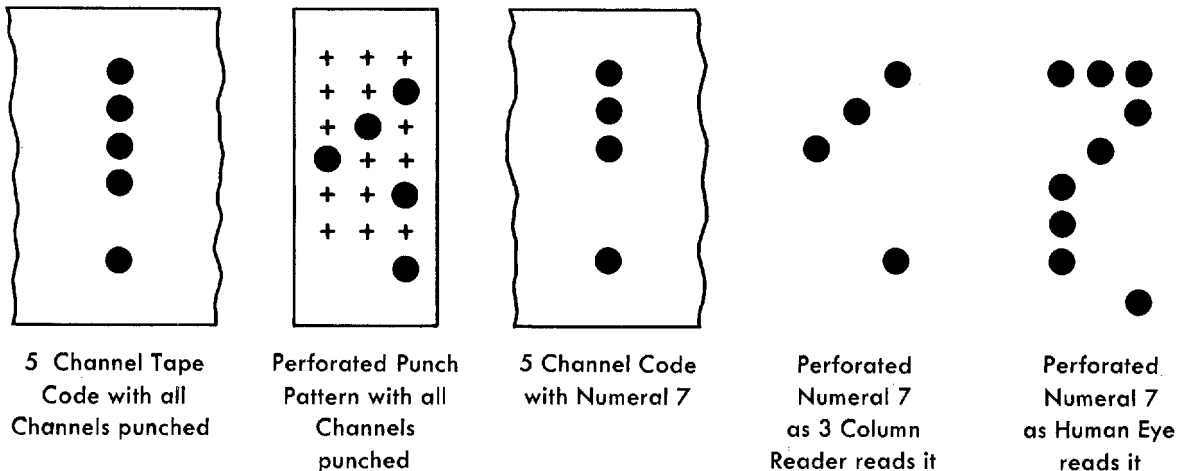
5 Channel Tape Code with all Channels punched

Perforated Punch Pattern with all Channels punched

5 Channel Code with Numeral 7

Perforated Numeral 7 as 3 Column Reader reads it

Perforated Numeral 7 as Human Eye reads it